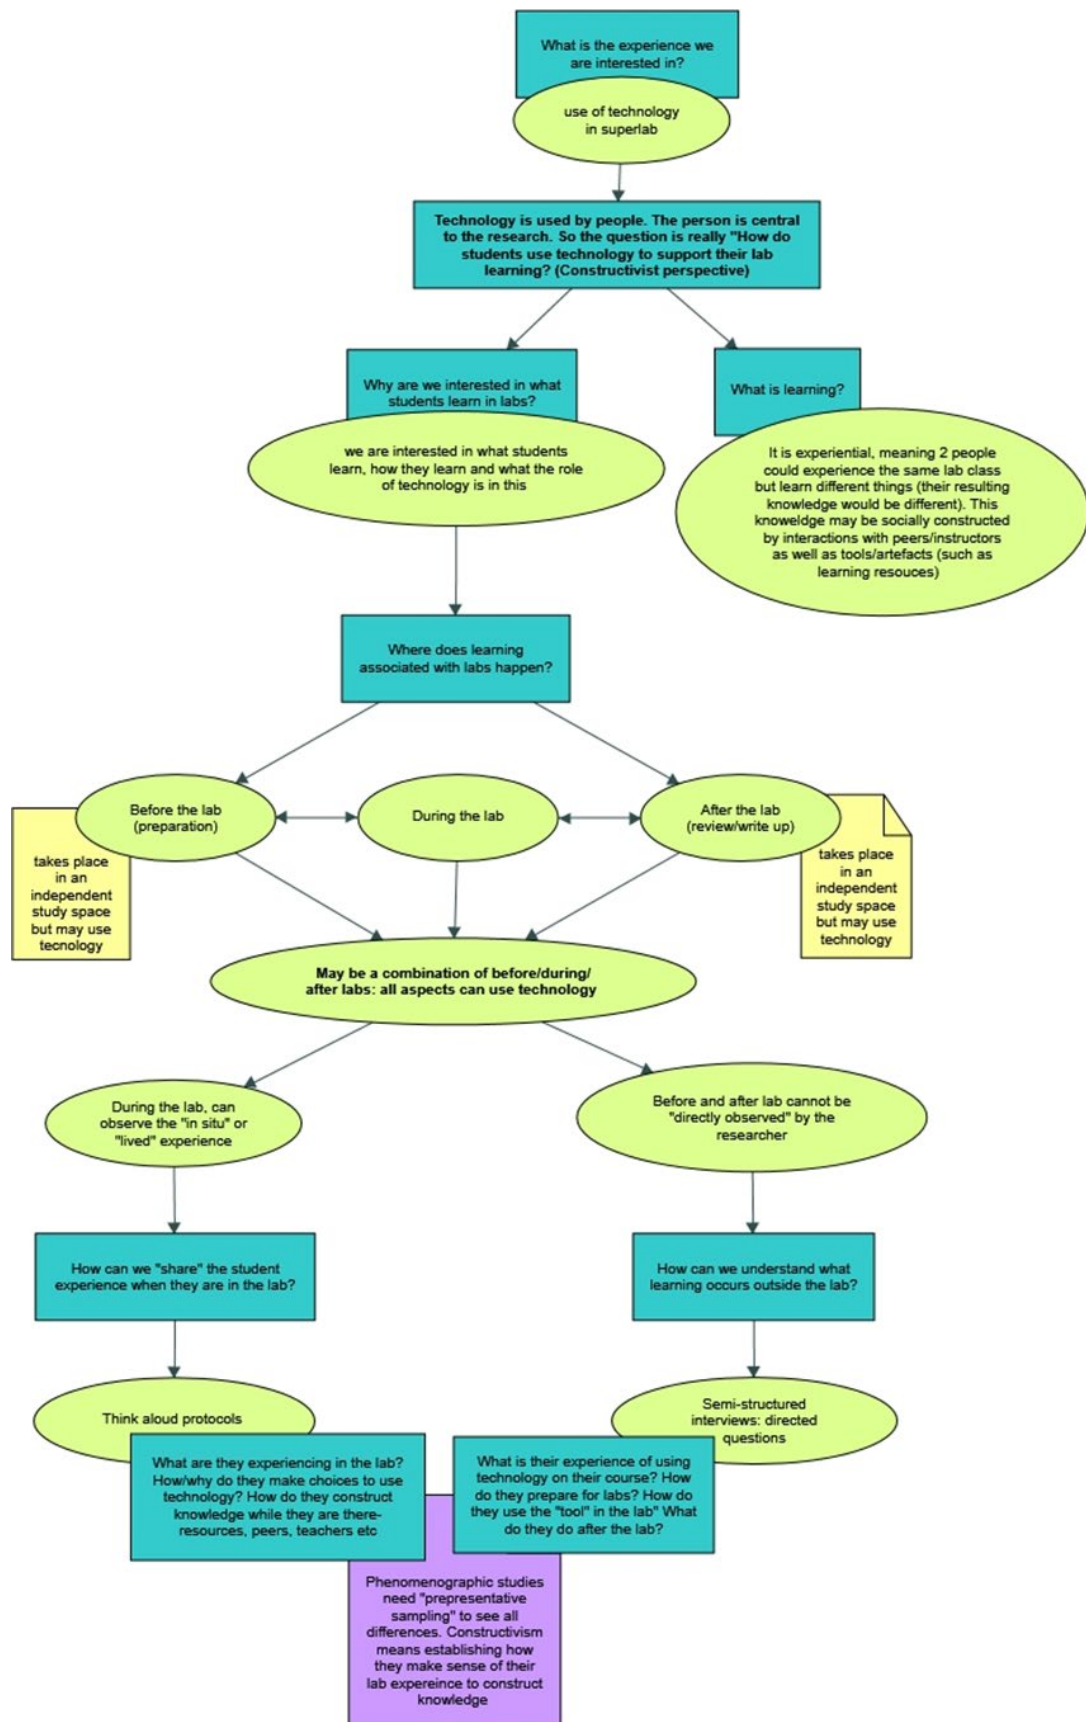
What is the experience we are interested in?

use of technology in superlab

Technology is used by people. The person is central to the research. So the question is really "How do students use technology to support their lab learning? (Constructivist perspective)

Why are we interested in what students learn in labs?

we are interested in what students learn, how they learn and what the role of technology is in this

What is learning?

It is experiential, meaning 2 people could experience the same lab class but learn different things (their resulting knowledge would be different). This knoweldge may be socially constructed by interactions with peers/instructors as well as tools/artefacts (such as learning resouces)

Where does learning associated with labs happen?

Before the lab (preparation)

takes place in an independent study space but may use tecnology

During the lab

After the lab (review/write up)

takes place in an independent study space but may use technology

May be a combination of before/during/ after labs: all aspects can use technology

During the lab, can observe the "in situ" or "lived" experience

Before and after lab cannot be "directly observed" by the researcher

How can we "share" the student experience when they are in the lab?

How can we understand what learning occurs outside the lab?

Think aloud protocols

Semi-structured interviews: directed questions

What are they experiencing in the lab? How/why do they make choices to use technology? How do they construct knowledge while they are there- resources, peers, teachers etc

What is their experience of using technology on their course? How do they prepare for labs? How do they use the "tool" in the lab" What do they do after the lab?

Phenomenographic studies need "prepresentative sampling" to see all differences. Constructivism means establishing how they make sense of their lab expereince to construct knowledge